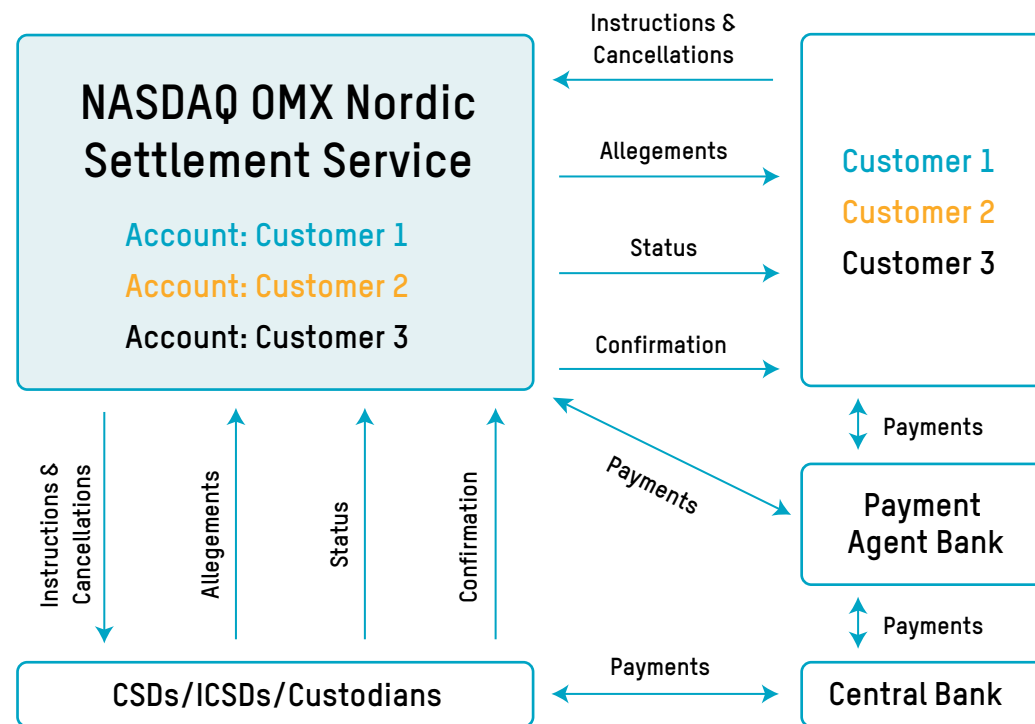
NASDAQ OMX Nordic Settlement Service

Account: Customer 1
Account: Customer 2
Account: Customer 3

Instructions & Cancellations

Allegements

Status

Confirmation

Customer 1
Customer 2
Customer 3

Payments

Payments

Payment Agent Bank

Payments

Instructions & Cancellations

Allegements

Status

Confirmation

CSDs/ICSDs/Custodians

Payments

Central Bank